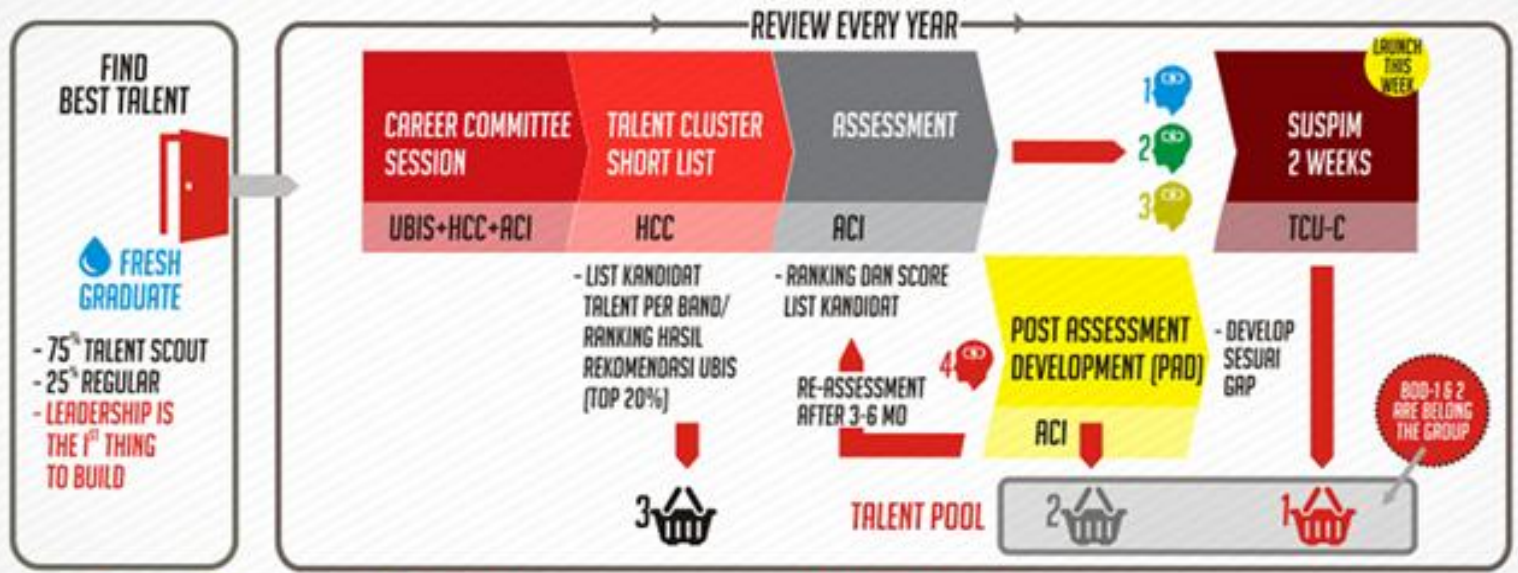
REVIEW EVERY YEAR

FIND BEST TALENT

FRESH GRADUATE

- 75% TALENT SCOUT
- 25% REGULAR
- LEADERSHIP IS THE 1ST THING TO BUILD

CAREER COMMITTEE SESSION

UBIS+HCC+ACI

TALENT CLUSTER SHORT LIST

HCC

- LIST KANDIDAT TALENT PER BAND/ RANKING HASIL REKOMENDASI UBIS (TOP 20%)

ASSESSMENT

ACI

- RANKING DAN SCORE LIST KANDIDAT

1

2

3

LAUNCH THIS WEEK

SUSPIM 2 WEEKS

TCU-C

- DEVELOP SESUAI GAP

POST ASSESSMENT DEVELOPMENT (PAD)

ACI

4

RE-ASSESSMENT AFTER 3-6 MO

BOD-1 & 2 ARE BELONG THE GROUP

3

TALENT POOL

2

1